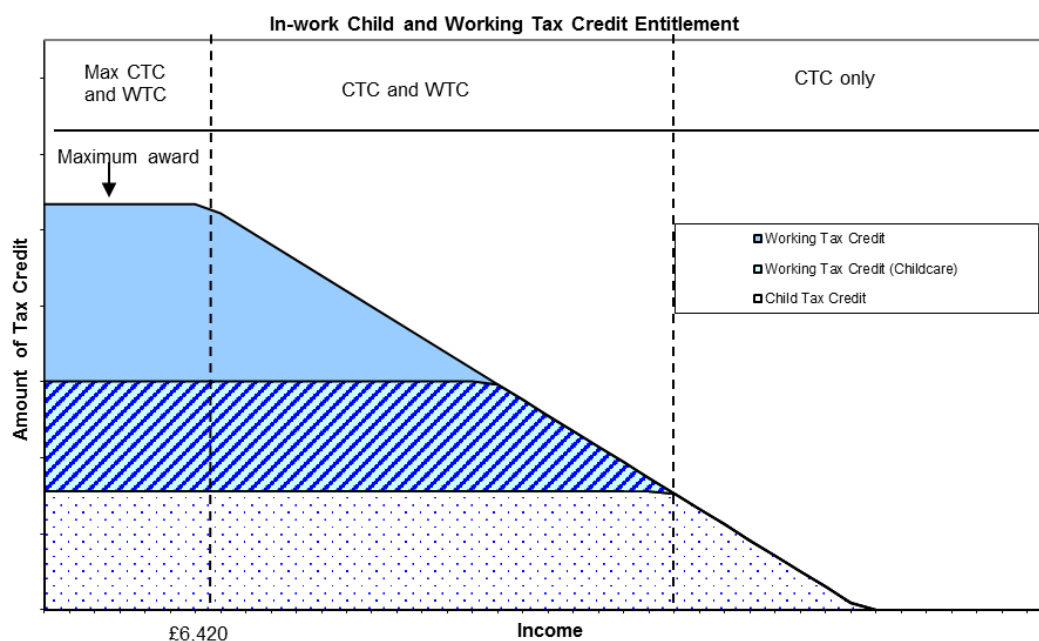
In-work Child and Working Tax Credit Entitlement

Max CTC and WTC

CTC and WTC

CTC only

Maximum award

Working Tax Credit

Working Tax Credit (Childcare)

Child Tax Credit

Amount of Tax Credit

£6,420

Income